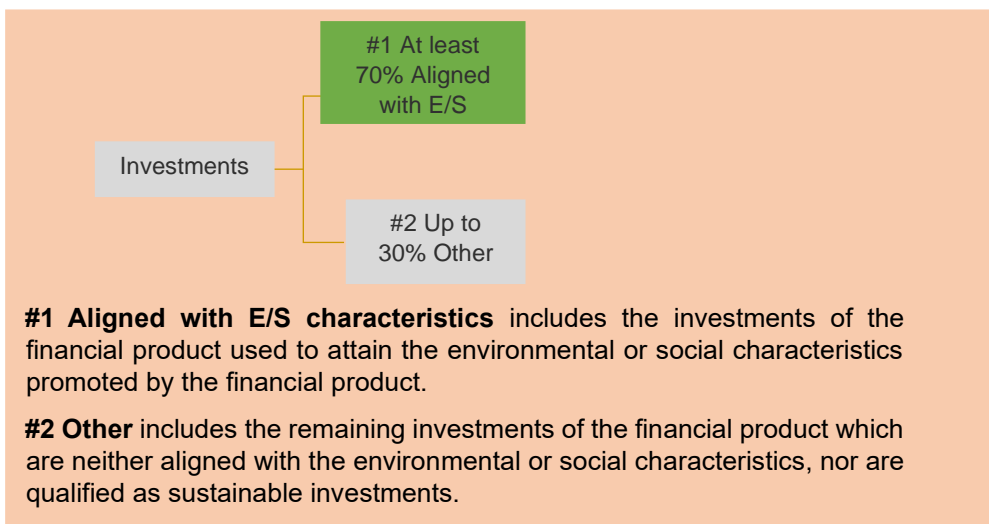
#1 At least 70% Aligned with E/S

Investments

#2 Up to 30% Other

**#1 Aligned with E/S characteristics** includes the investments of the financial product used to attain the environmental or social characteristics promoted by the financial product.

**#2 Other** includes the remaining investments of the financial product which are neither aligned with the environmental or social characteristics, nor are qualified as sustainable investments.